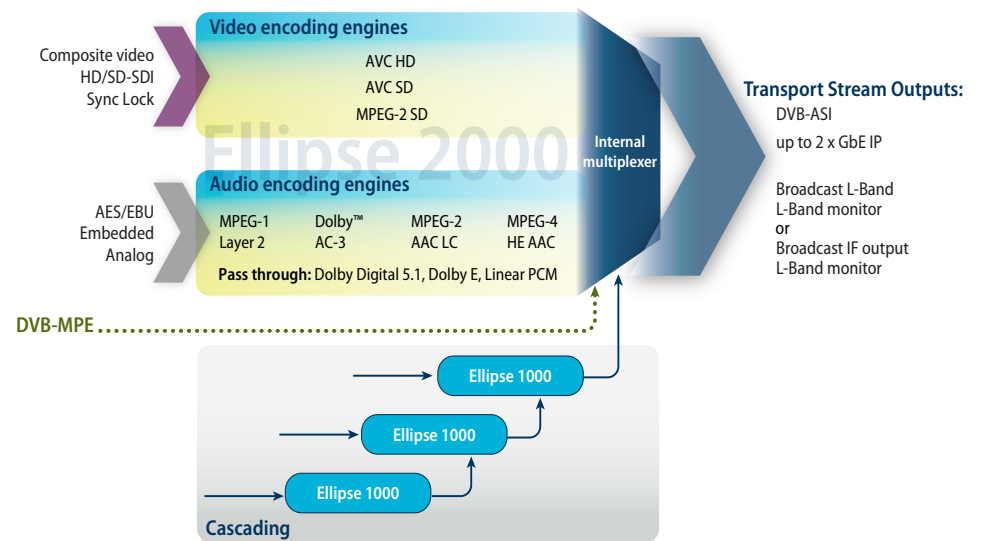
Composite video
HD/SD-SDI
Sync Lock

Video encoding engines

AVC HD
AVC SD
MPEG-2 SD

Ellipse 2000

Internal multiplexer

Transport Stream Outputs:
DVB-ASI
up to 2 x GbE IP

Broadcast L-Band
L-Band monitor
or
Broadcast IF output
L-Band monitor

AES/EBU
Embedded
Analog

Audio encoding engines

| MPEG-1 Layer 2 | Dolby™ AC-3 | MPEG-2 AAC LC | MPEG-4 HE AAC |
|---|---|---|---|

Pass through: Dolby Digital 5.1, Dolby E, Linear PCM

DVB-MPE

Ellipse 1000
Ellipse 1000
Ellipse 1000

Cascading